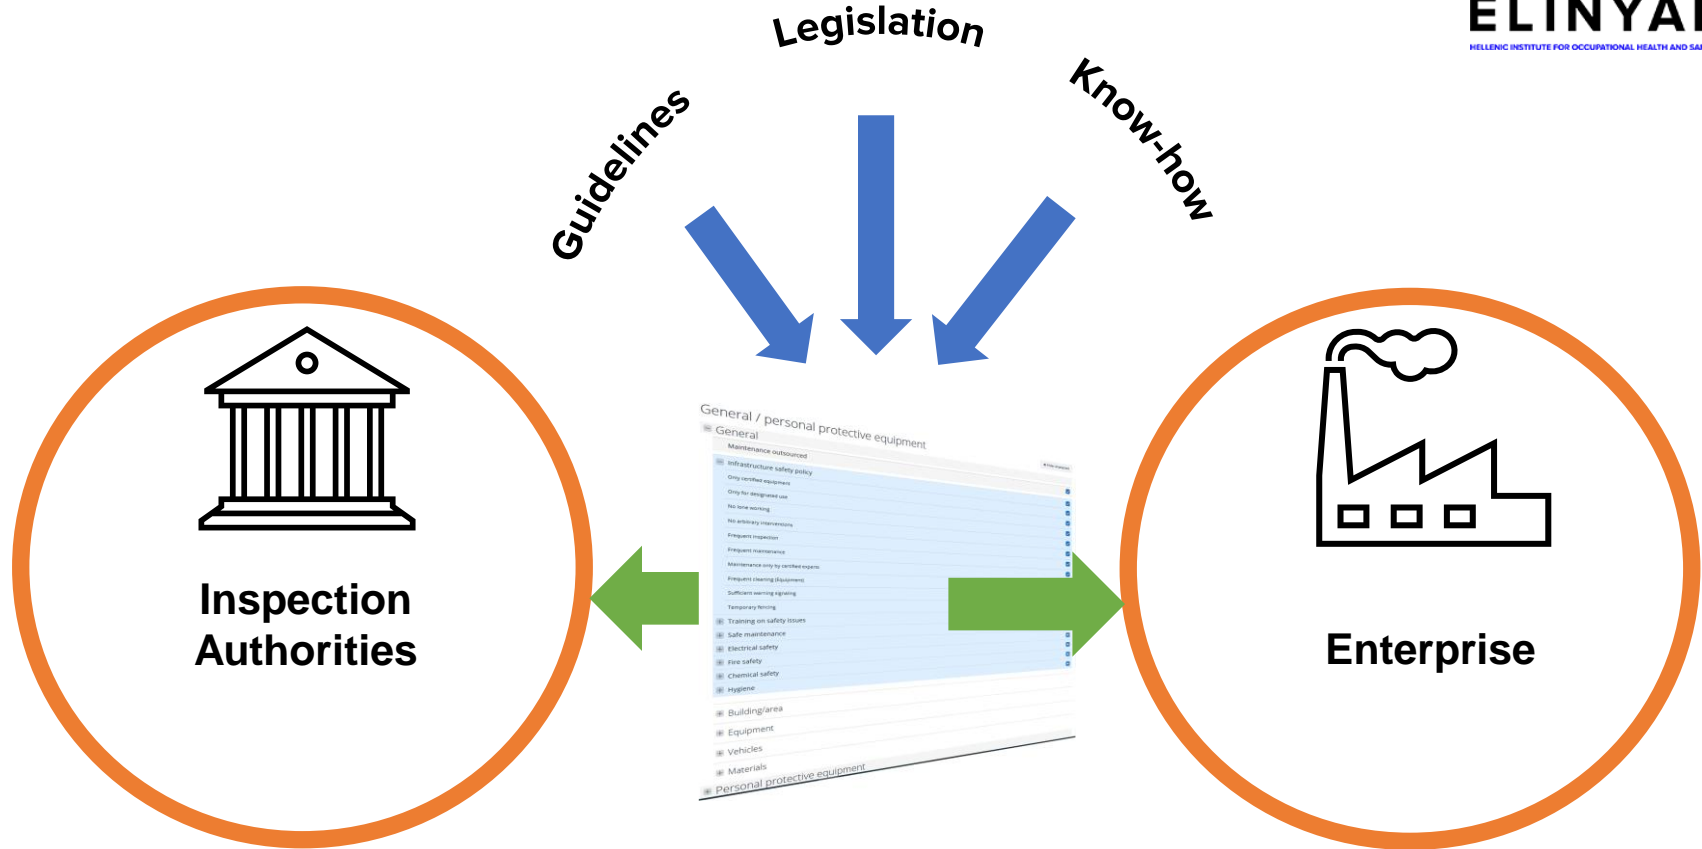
ELINYAE
HELLENIC INSTITUTE FOR OCCUPATIONAL HEALTH AND SA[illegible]

Guidelines

Legislation

Know-how

General / personal protective equipment
General
Maintenance outsourced
Infrastructure safety policy
Only certified equipment
Only for designated use
No lone working
No arbitrary interventions
Frequent inspection
Frequent maintenance
Maintenance only by certified experts
Frequent cleaning (Equipment)
Sufficient warning signaling
Temporary fencing
Training on safety issues
Safe maintenance
Electrical safety
Fire safety
Chemical safety
Hygiene
Building/area
Equipment
Vehicles
Materials
Personal protective equipment

Inspection Authorities

Enterprise